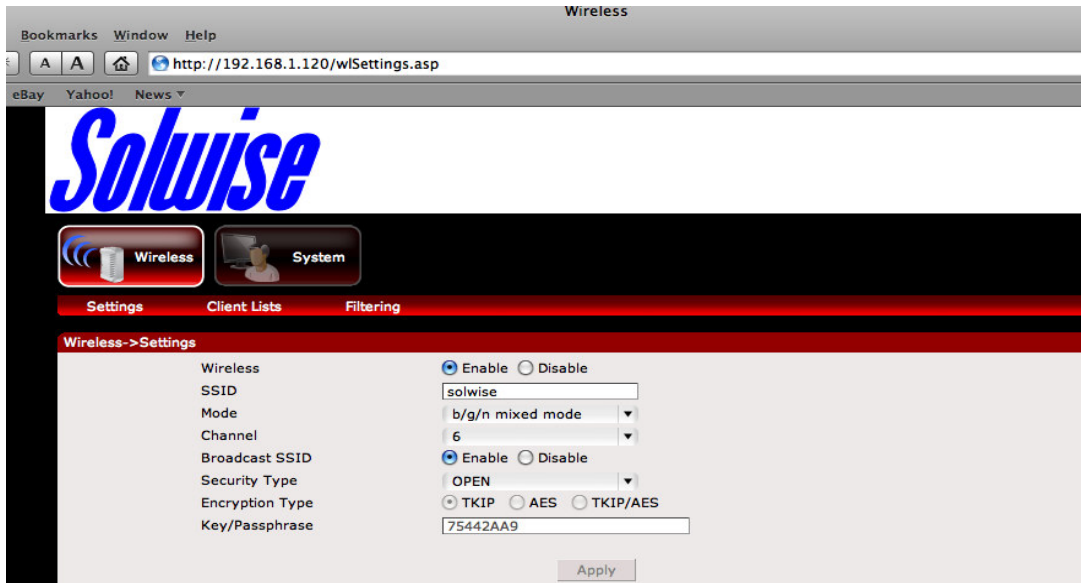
Wireless

Bookmarks Window Help

A A

http://192.168.1.120/wlSettings.asp

eBay Yahoo! News ▾

Solwise

Wireless

System

Settings Client Lists Filtering

Wireless->Settings

| | |
|---|---|
| Wireless | Enable Disable |
| SSID | solwise |
| Mode | b/g/n mixed mode |
| Channel | 6 |
| Broadcast SSID | Enable Disable |
| Security Type | OPEN |
| Encryption Type | TKIP AES TKIP/AES |
| Key/Passphrase | 75442AA9 |

Apply